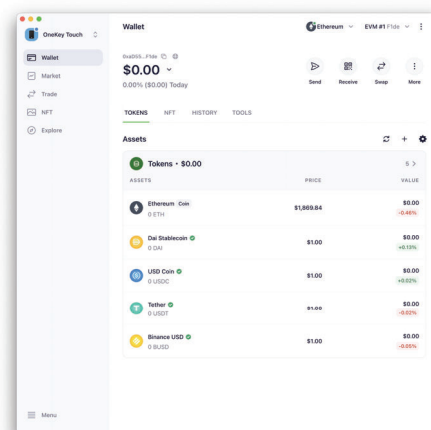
OneKey Touch

Wallet
Market
Trade
NFT
Explore

Menu

Wallet

Ethereum EVM #1 F1de

0xd36S...F1de
$0.00
0.00% ($0.00) Today

Send Receive Swap More

TOKENS NFT HISTORY TOOLS

Assets

Tokens • $0.00 5 >

| ASSETS | PRICE | VALUE |
|---|---|---|
| Ethereum Coin 0 ETH | $1,869.84 | $0.00 -0.46% |
| Dai Stablecoin 0 DAI | $1.00 | $0.00 +0.13% |
| USD Coin 0 USDC | $1.00 | $0.00 +0.02% |
| Tether 0 USDT | $1.00 | $0.00 -0.02% |
| Binance USD 0 BUSD | $1.00 | $0.00 -0.05% |